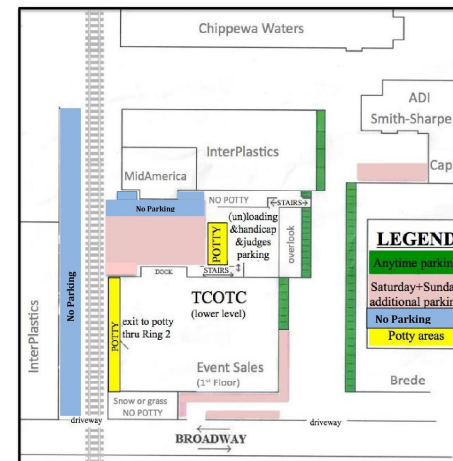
Chippewa Waters

ADI
Smith-Sharpe

Cap

InterPlastics

MidAmerica

No Parking

NO POTTY

STAIRS

(un)loading
&handicap
&judges
parking

POTTY

overlook

DOCK

STAIRS

No Parking

InterPlastics

POTTY

exit to potty
thru Ring 2

TCOTC
(lower level)

Event Sales
(1st Floor)

Snow or grass
NO POTTY

driveway

driveway

BROADWAY

LEGEND

Anytime parking

Saturday+Sunday
additional parking

No Parking

Potty areas

Brede